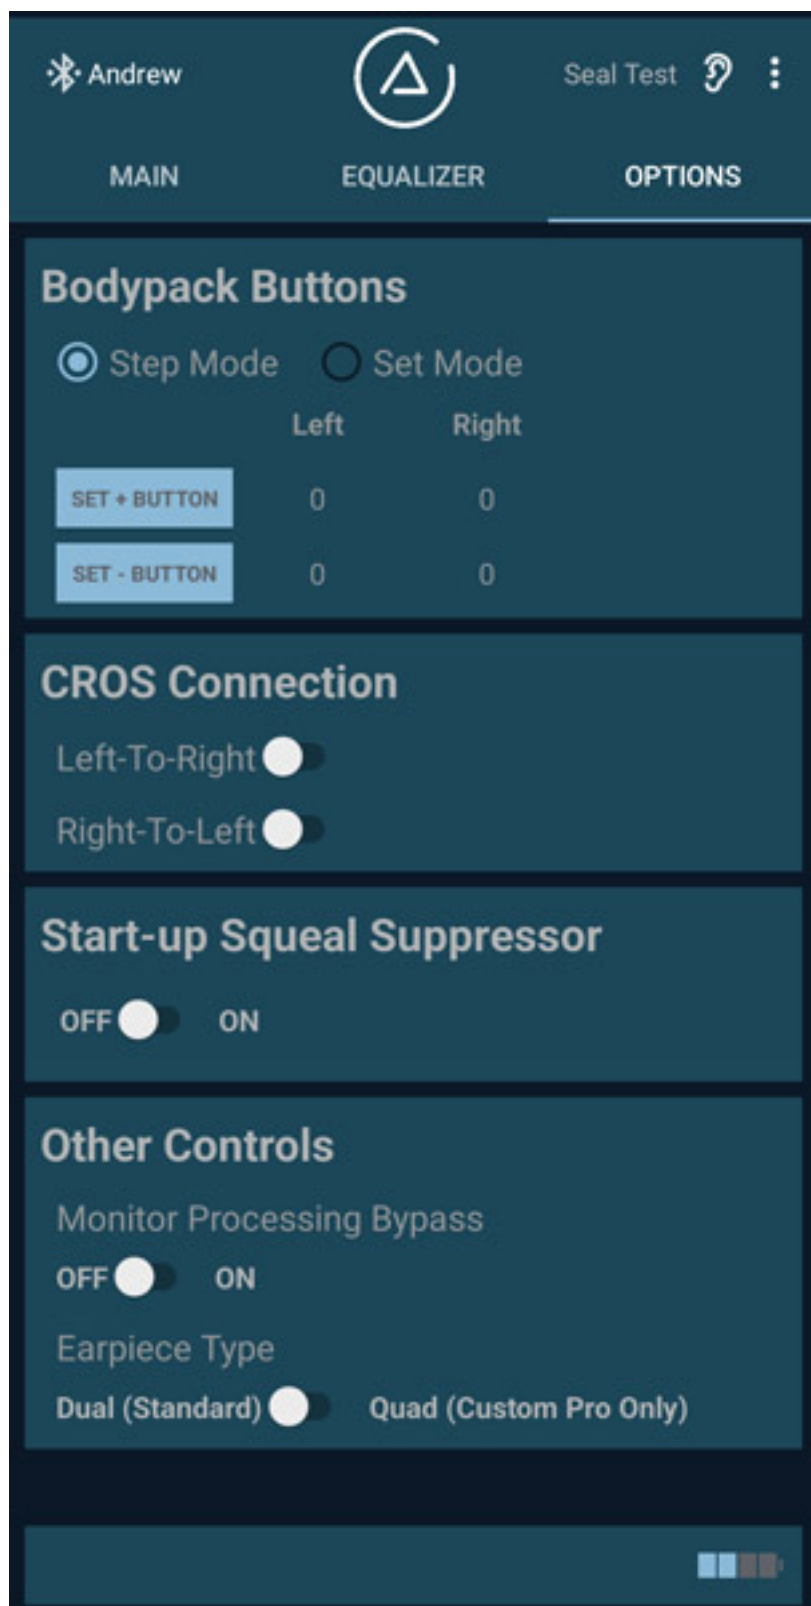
Andrew

Seal Test

MAIN EQUALIZER OPTIONS

Bodypack Buttons

Step Mode Set Mode

| | Left | Right |
|---|---|---|
| SET + BUTTON | 0 | 0 |
| SET - BUTTON | 0 | 0 |

CROS Connection

Left-To-Right

Right-To-Left

Start-up Squeal Suppressor

OFF ON

Other Controls

Monitor Processing Bypass

OFF ON

Earpiece Type

Dual (Standard) Quad (Custom Pro Only)